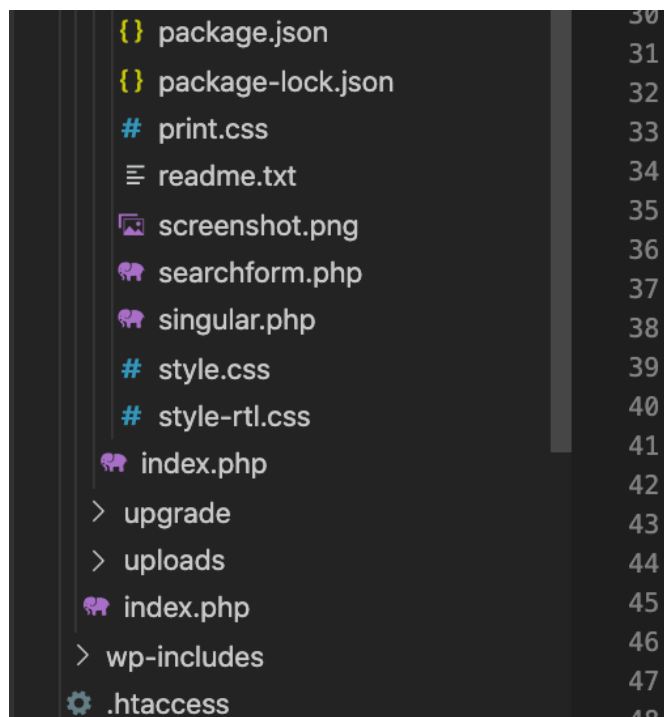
{} package.json
{} package-lock.json
# print.css
readme.txt
screenshot.png
searchform.php
singular.php
# style.css
# style-rtl.css
index.php
> upgrade
> uploads
index.php
> wp-includes
.htaccess

30
31
32
33
34
35
36
37
38
39
40
41
42
43
44
45
46
47
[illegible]